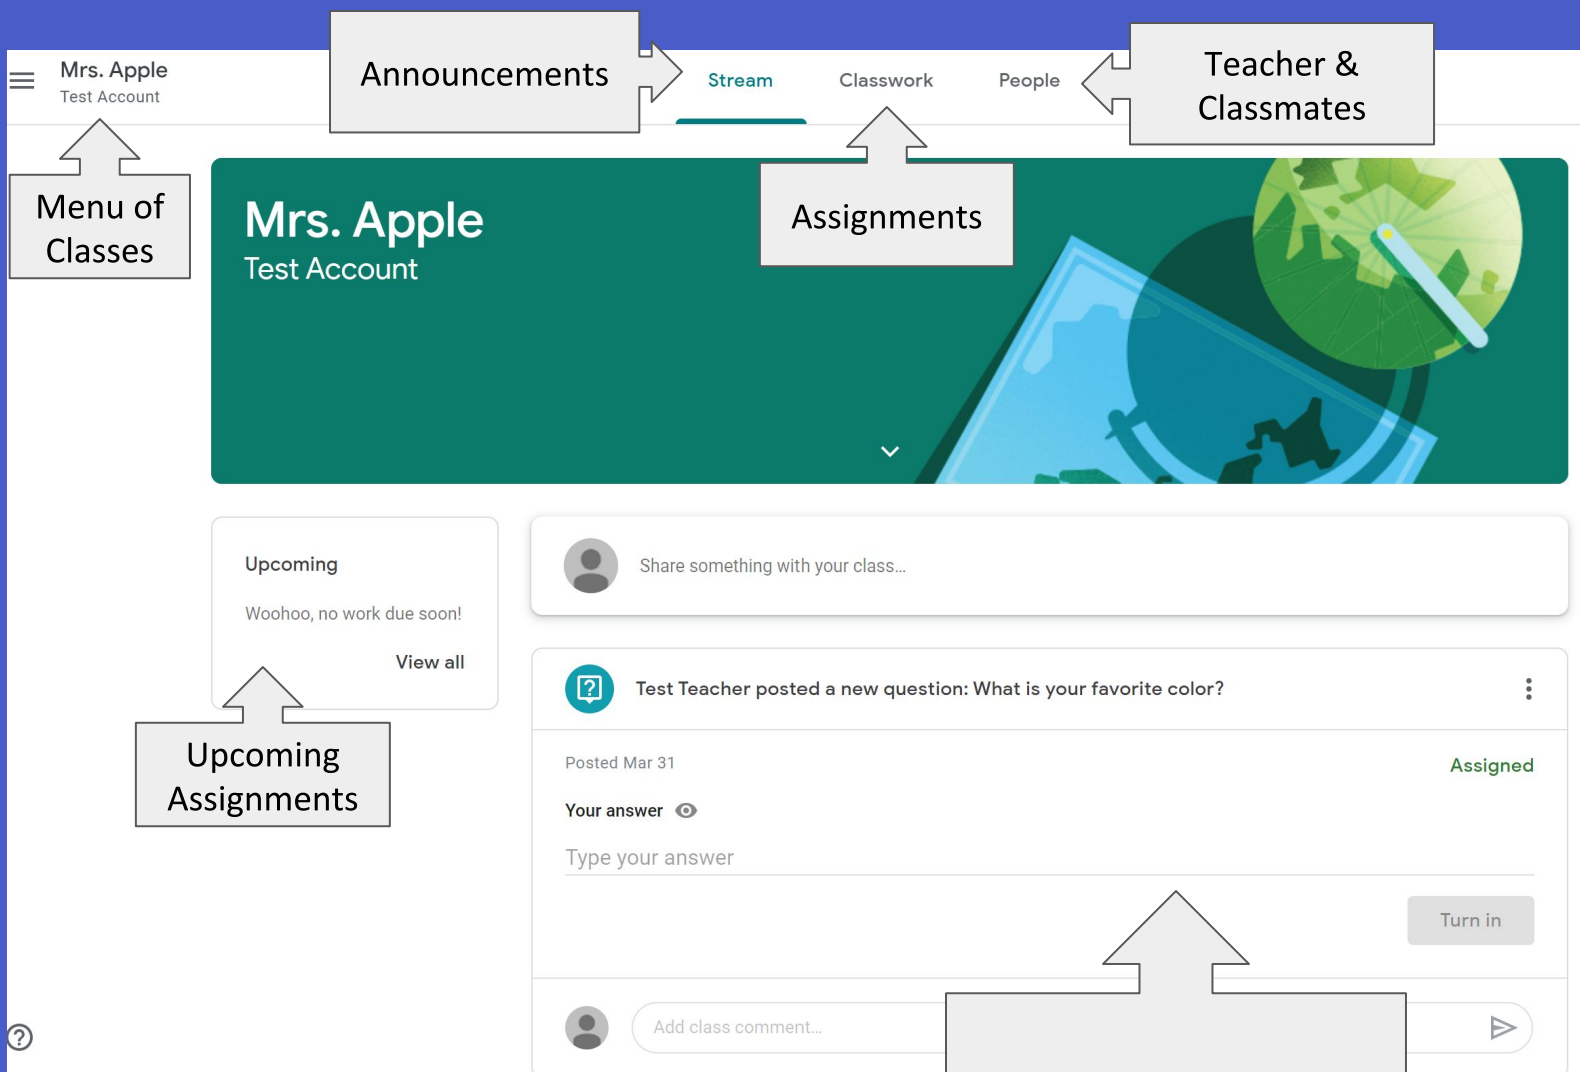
Mrs. Apple
Test Account

Announcements

Stream Classwork People

Teacher & Classmates

Menu of Classes

Assignments

Mrs. Apple
Test Account

Upcoming
Woohoo, no work due soon!
View all

Upcoming Assignments

Share something with your class...

Test Teacher posted a new question: What is your favorite color?

Posted Mar 31
Assigned

Your answer

Type your answer

Turn in

Add class comment...